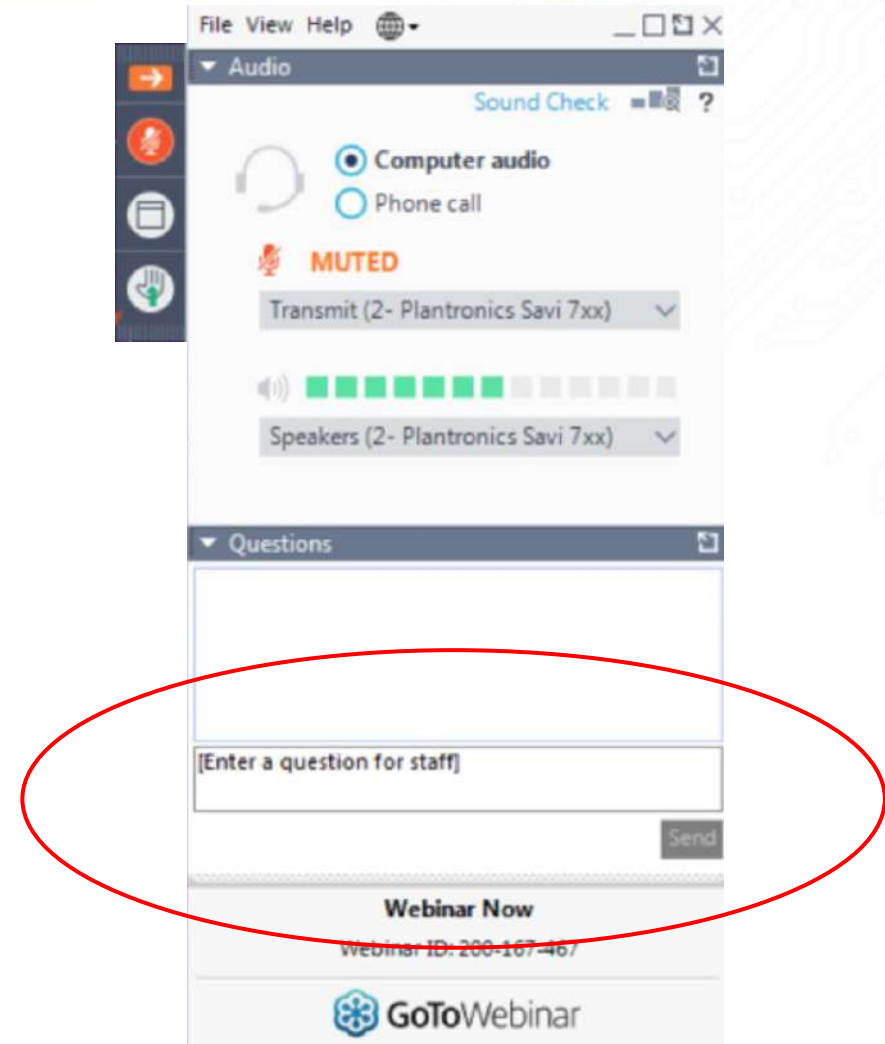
File View Help

Audio

Sound Check ?

Computer audio

Phone call

MUTED

Transmit (2- Plantronics Savi 7xx)

Speakers (2- Plantronics Savi 7xx)

Questions

[Enter a question for staff]

Send

Webinar Now

Webinar ID: 200-167-467

GoToWebinar